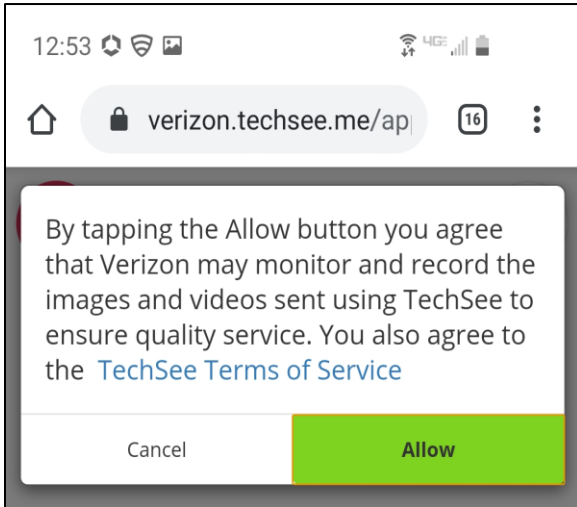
12:53 4G

verizon.techsee.me/ap

16

By tapping the Allow button you agree that Verizon may monitor and record the images and videos sent using TechSee to ensure quality service. You also agree to the TechSee Terms of Service

Cancel

Allow